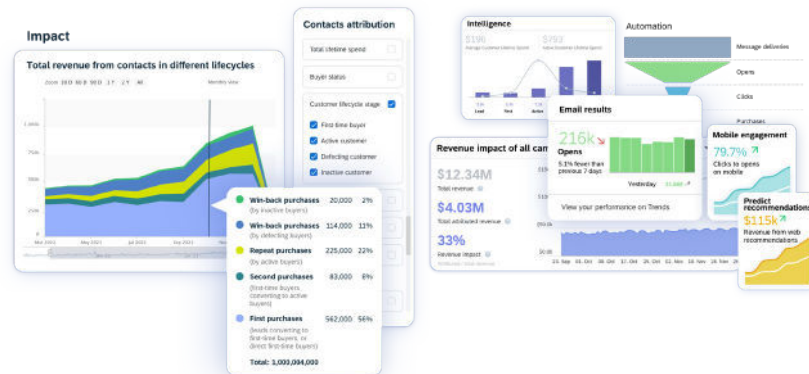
Impact

Total revenue from contacts in different lifecycles

Zoom 1M 3M 6M YTD 1Y 2Y All

Monthly view

Mar 2021 May 2021 Jul 2021 Sep 2021

Contacts attribution

Total lifetime spend

Buyer status

Customer lifecycle stage

First-time buyer

Active customer

Defecting customer

Inactive customer

Win-back purchases (by inactive buyers) 20,000 2%

Win-back purchases (by defecting buyers) 114,000 11%

Repeat purchases (by active buyers) 225,000 22%

Second purchases (first-time buyers converting to active buyers) 83,000 8%

First purchases (leads converting to first-time buyers, or direct first-time buyers) 562,000 56%

Total: 1,000,000,000

Intelligence

$190

$792

Automation

Message deliveries

Opens

Clicks

Purchases

Email results

216k

Opens

5.1% fewer than previous 7 days

Yesterday

View your performance on Trends

Revenue impact of all cam

$12.34M

Total revenue

$4.03M

Total attributed revenue

33%

Revenue impact

Mobile engagement

79.7%

Clicks to opens on mobile

Predict recommendations

$115k

Revenue from web recommendations